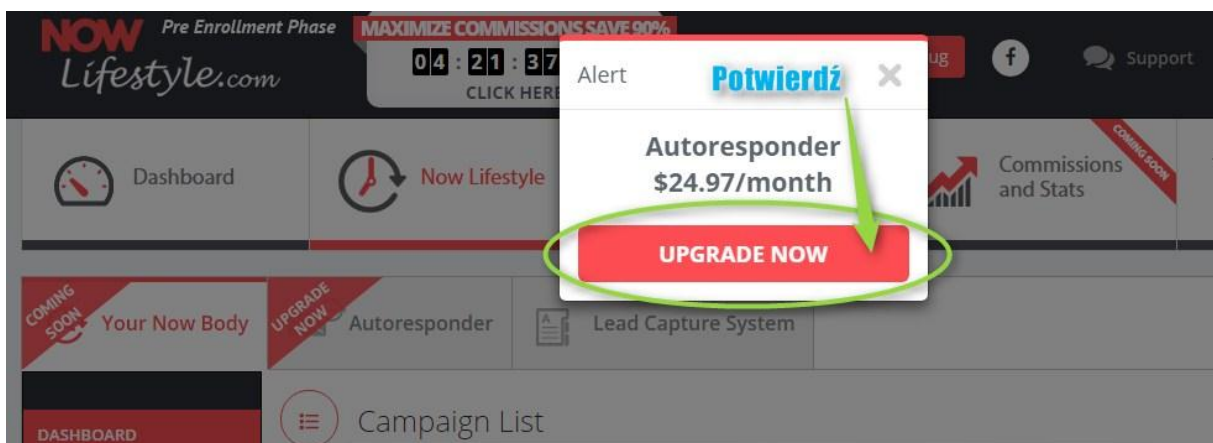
NOW Lifestyle.com

Pre Enrollment Phase

MAXIMIZE COMMISSIONS SAVE 90%

04 : 21 : 37

CLICK HERE

ug

Support

Alert

Potwierdź

×

Autoresponder
$24.97/month

UPGRADE NOW

Dashboard

Now Lifestyle

Commissions and Stats

COMING SOON

COMING SOON

Your Now Body

UPGRADE NOW

Autoresponder

Lead Capture System

DASHBOARD

Campaign List